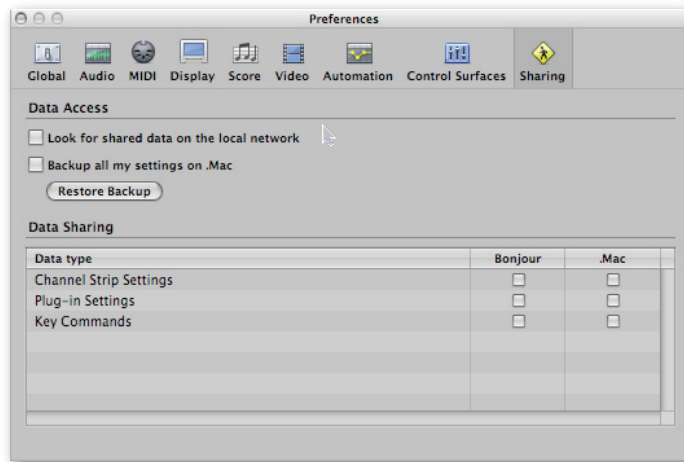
Preferences

Global Audio MIDI Display Score Video Automation Control Surfaces Sharing

Data Access

Look for shared data on the local network

Backup all my settings on .Mac

Restore Backup

Data Sharing

| Data type | Bonjour | .Mac |
|---|---|---|
| Channel Strip Settings | | |
| Plug-in Settings | | |
| Key Commands | | |